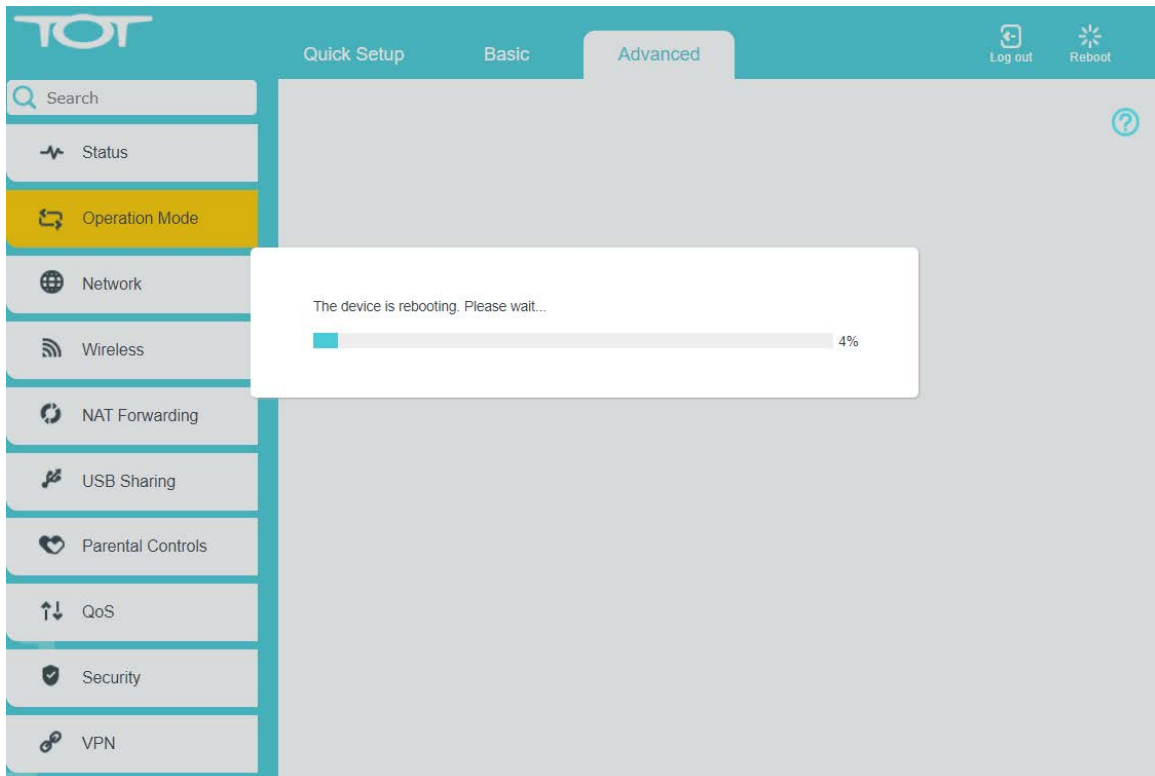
TOT

Quick Setup Basic Advanced

Log out Reboot

Search

Status

Operation Mode

Network

Wireless

NAT Forwarding

USB Sharing

Parental Controls

QoS

Security

VPN

The device is rebooting. Please wait...

4%